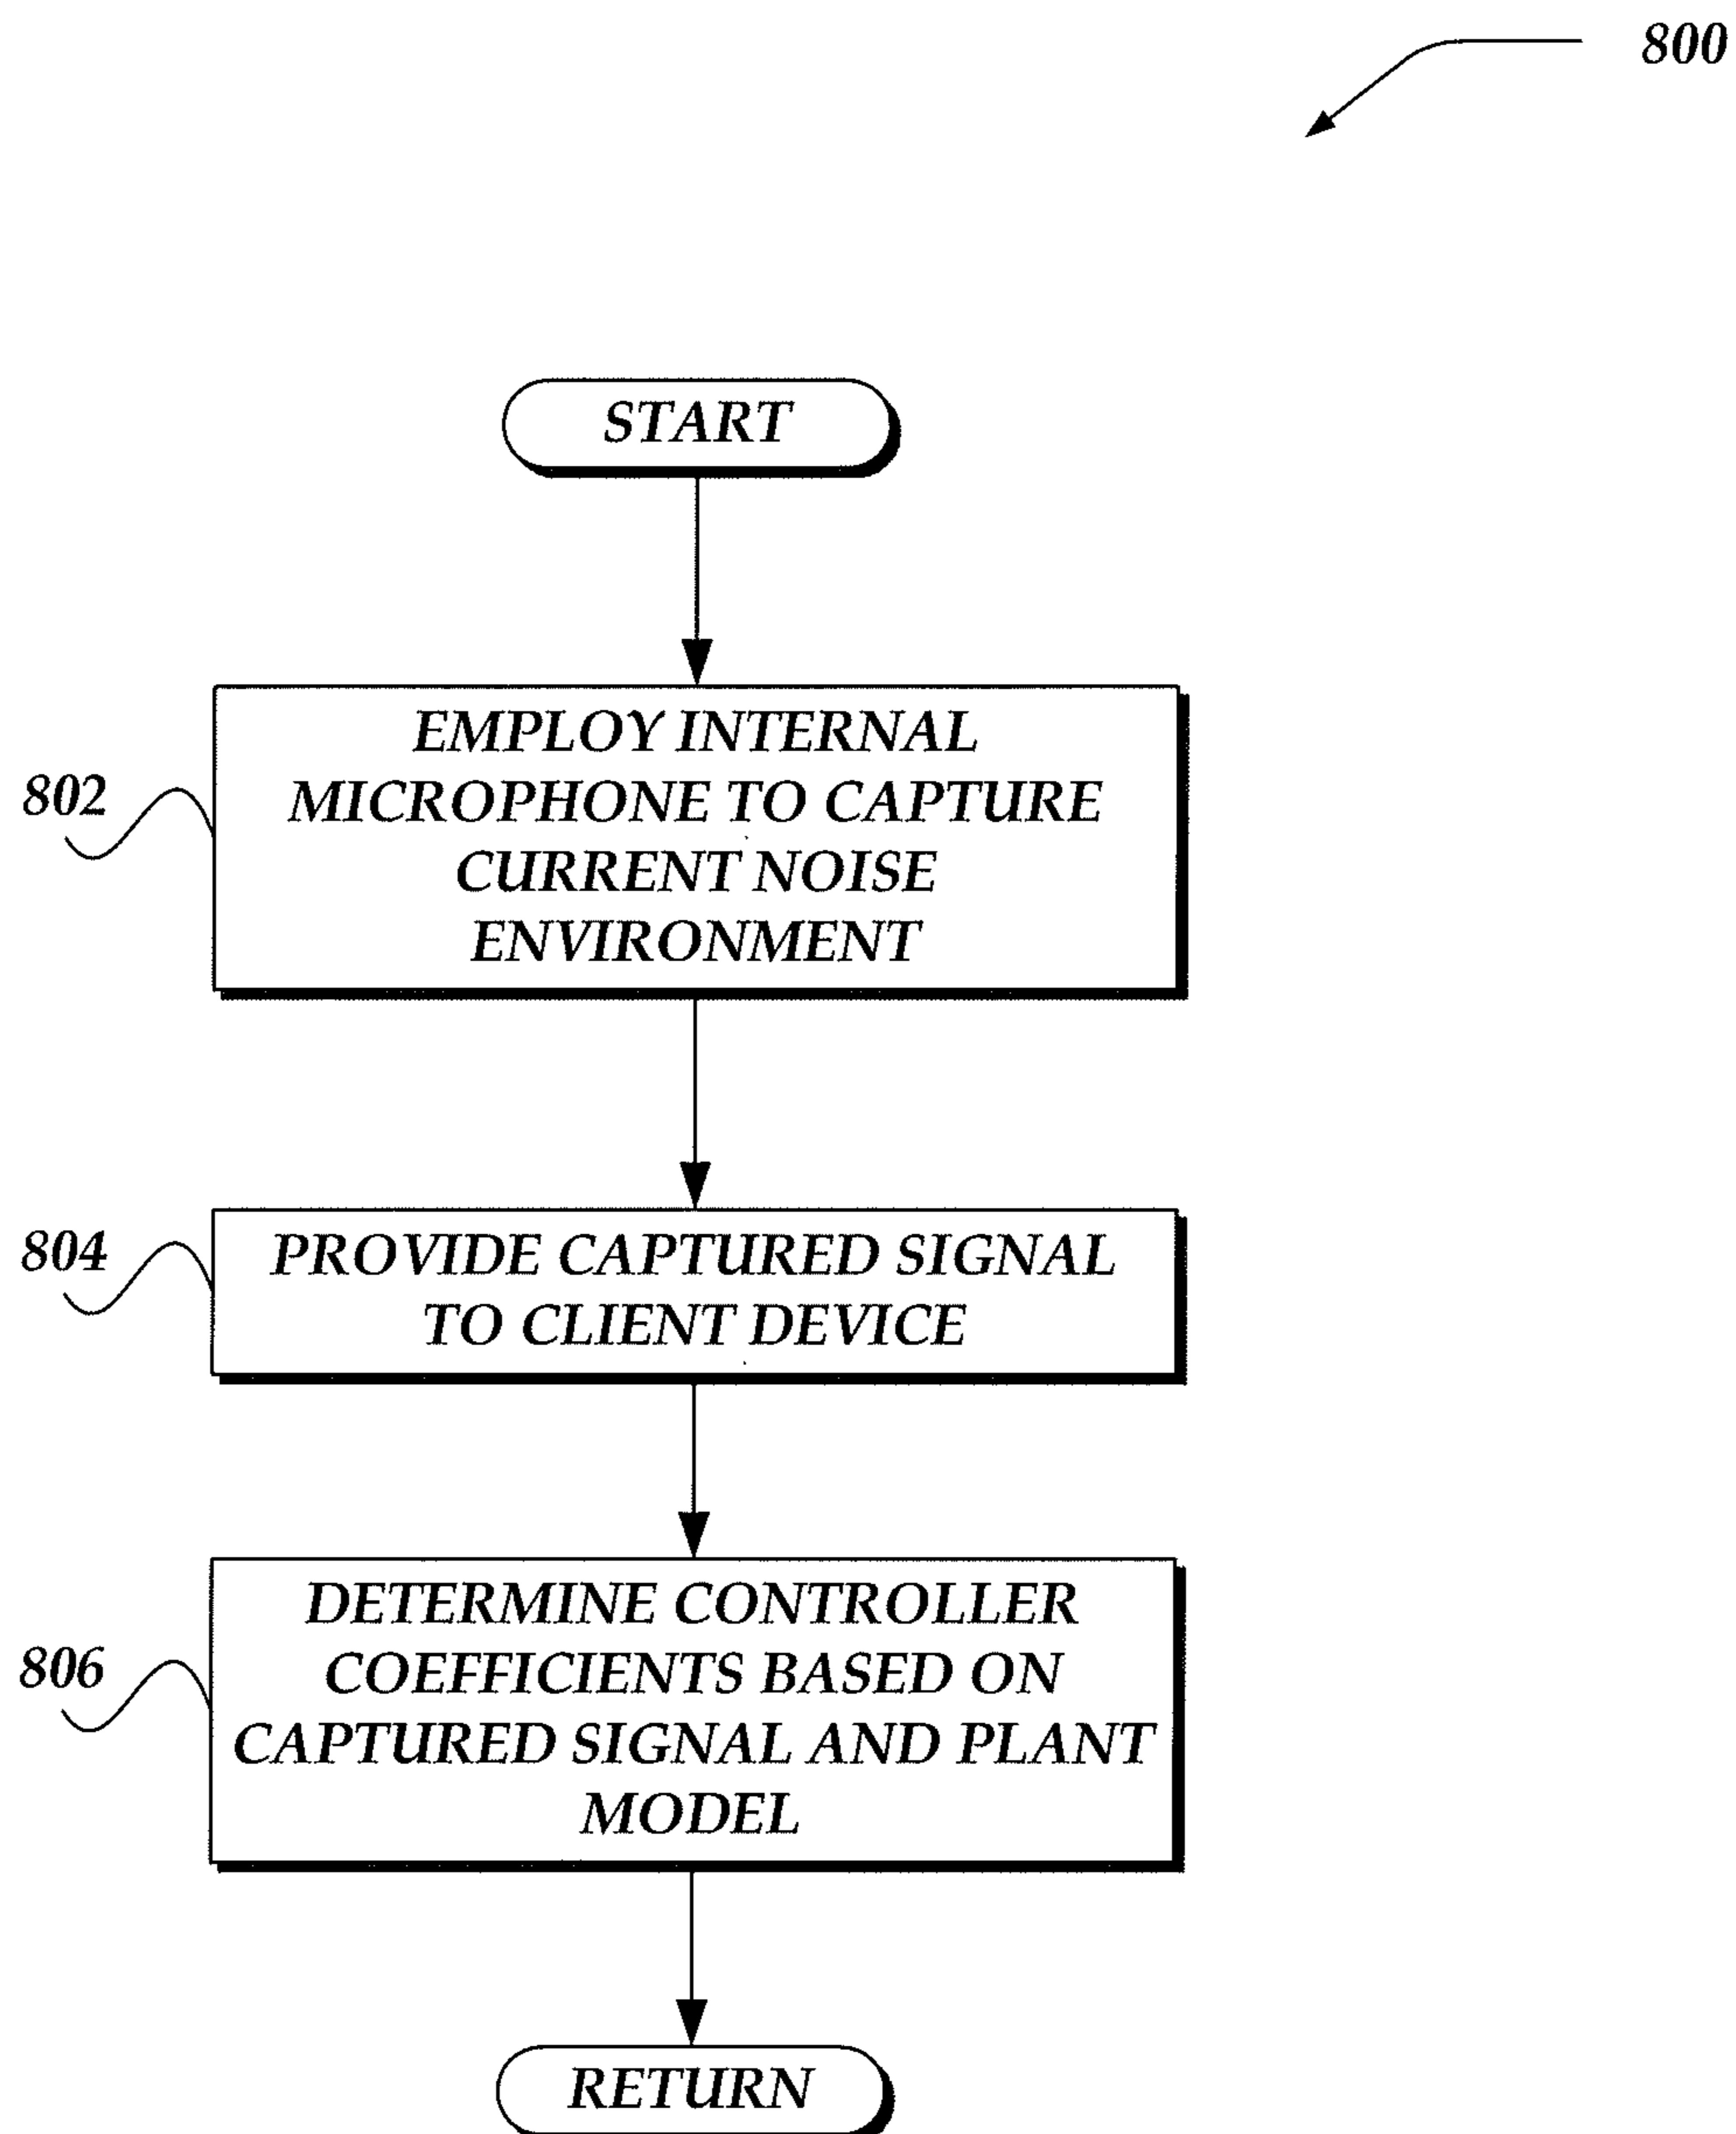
800

START

802

EMPLOY INTERNAL MICROPHONE TO CAPTURE CURRENT NOISE ENVIRONMENT

804

PROVIDE CAPTURED SIGNAL TO CLIENT DEVICE

806

DETERMINE CONTROLLER COEFFICIENTS BASED ON CAPTURED SIGNAL AND PLANT MODEL

RETURN